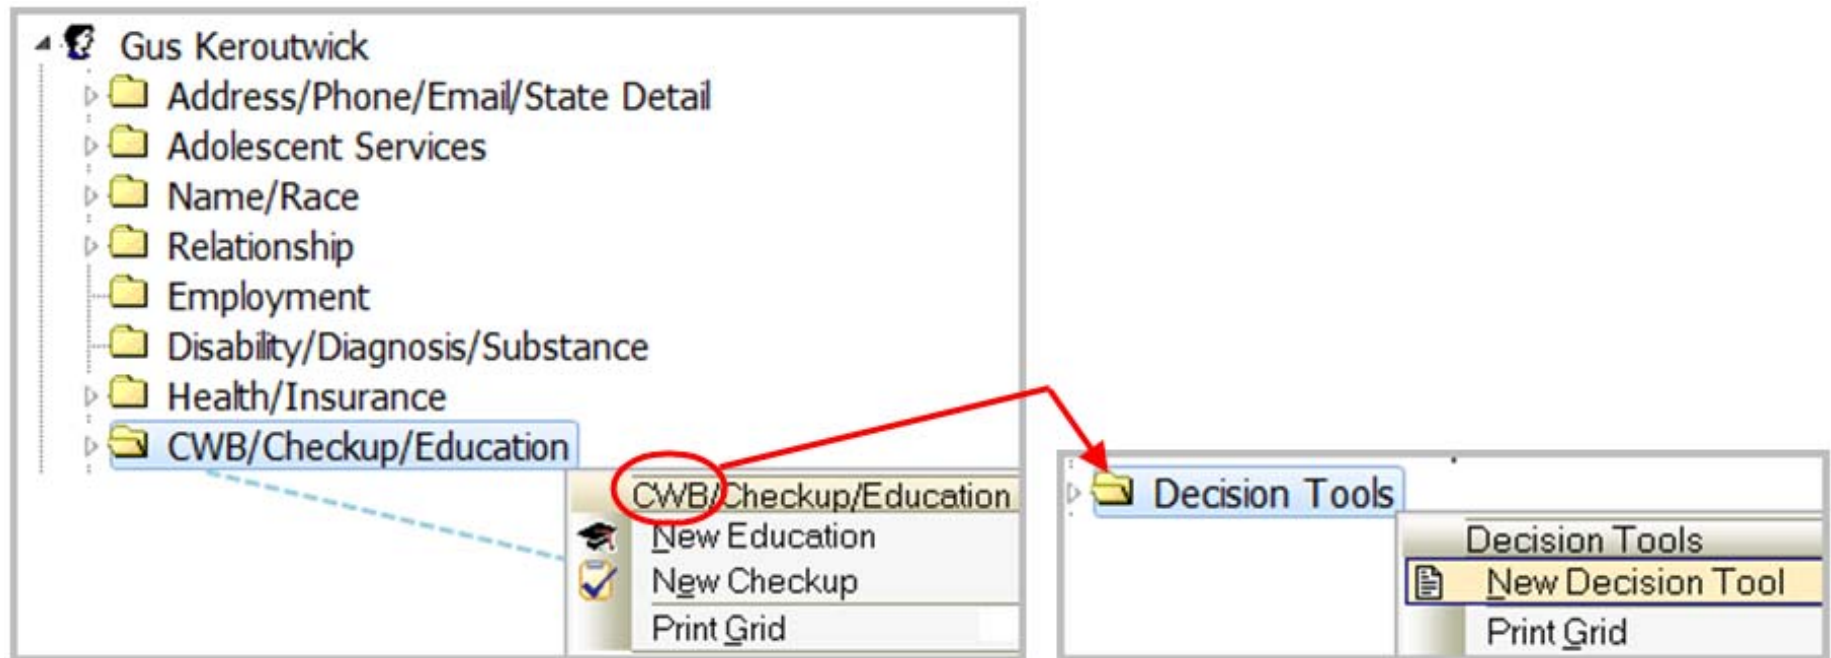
Gus Keroutwick
Address/Phone/Email/State Detail
Adolescent Services
Name/Race
Relationship
Employment
Disability/Diagnosis/Substance
Health/Insurance
CWB/Checkup/Education

CWB/Checkup/Education
New Education
New Checkup
Print Grid

Decision Tools

Decision Tools
New Decision Tool
Print Grid